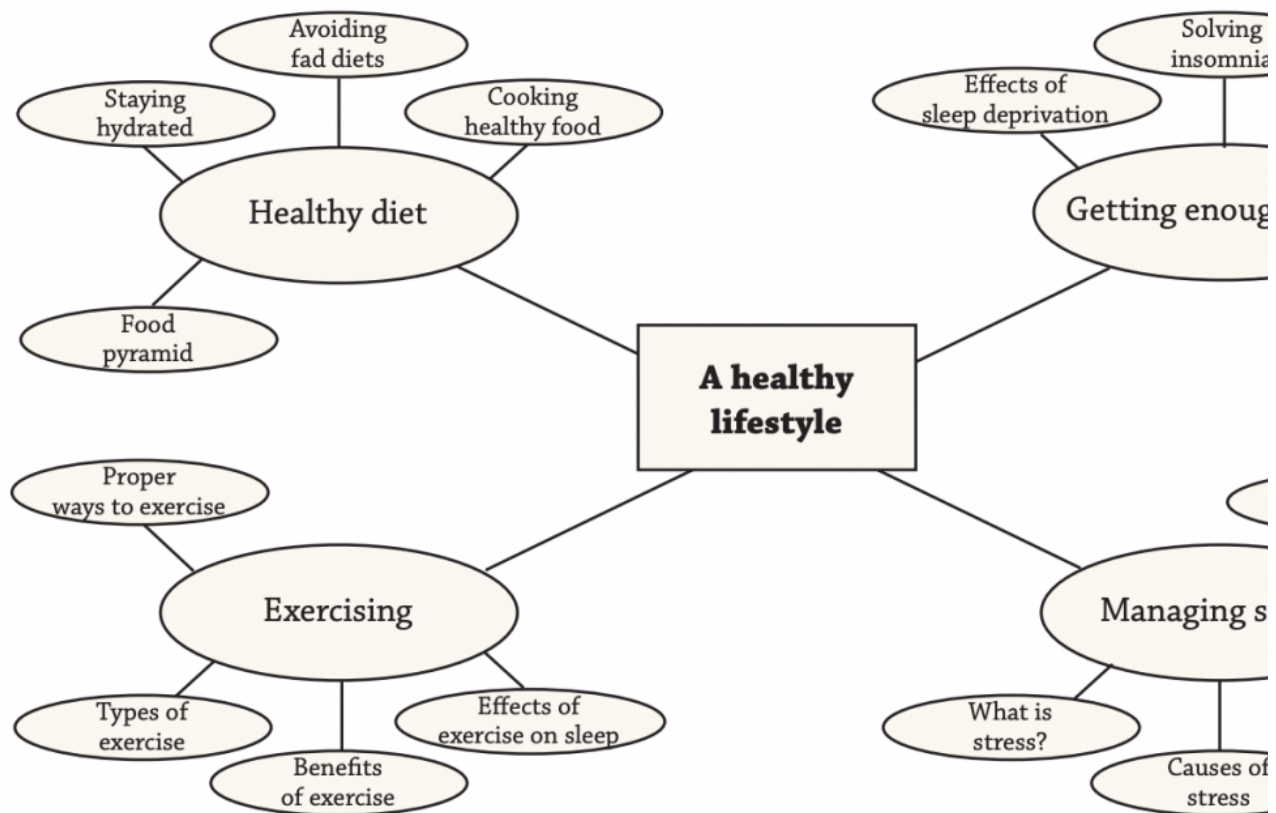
A healthy lifestyle

Healthy diet

Avoiding fad diets

Staying hydrated

Cooking healthy food

Food pyramid

Getting enoug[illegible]

Solving insomnia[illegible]

Effects of sleep deprivation

Exercising

Proper ways to exercise

Types of exercise

Benefits of exercise

Effects of exercise on sleep

Managing s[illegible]

What is stress?

Causes of stress